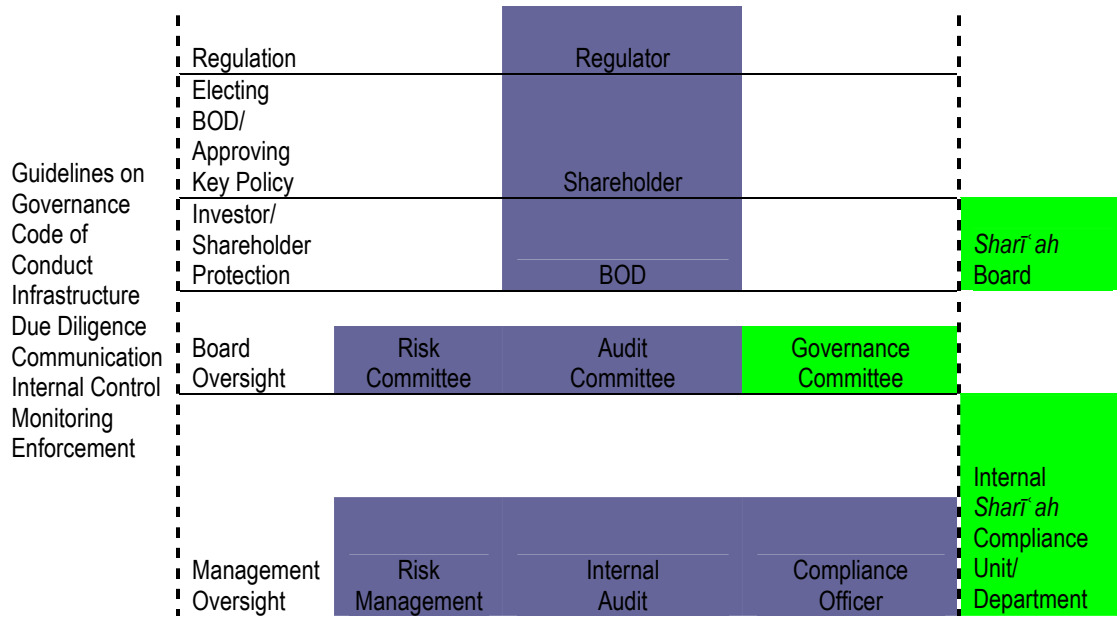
Guidelines on Governance Code of Conduct Infrastructure Due Diligence Communication Internal Control Monitoring Enforcement

Regulation

Regulator

Electing BOD/ Approving Key Policy

Shareholder

Investor/ Shareholder Protection

BOD

Sharī`ah Board

Board Oversight

Risk Committee

Audit Committee

Governance Committee

Internal Sharī`ah Compliance Unit/ Department

Management Oversight

Risk Management

Internal Audit

Compliance Officer